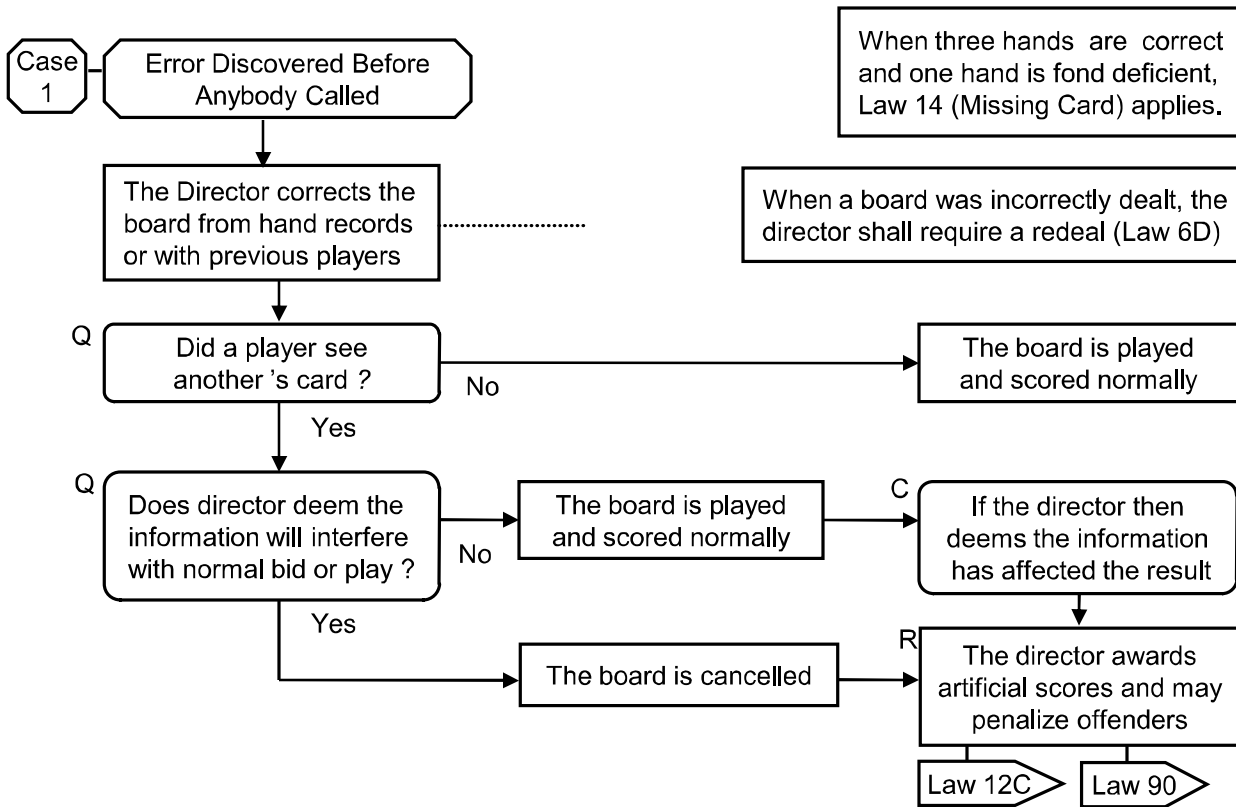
Case 1

Error Discovered Before Anybody Called

When three hands are correct and one hand is fond deficient, Law 14 (Missing Card) applies.

The Director corrects the board from hand records or with previous players

When a board was incorrectly dealt, the director shall require a redeal (Law 6D)

Q

Did a player see another 's card ?

No

The board is played and scored normally

Yes

Q

Does director deem the information will interfere with normal bid or play ?

No

The board is played and scored normally

C

If the director then deems the information has affected the result

Yes

R

The board is cancelled

The director awards artificial scores and may penalize offenders

Law 12C

Law 90